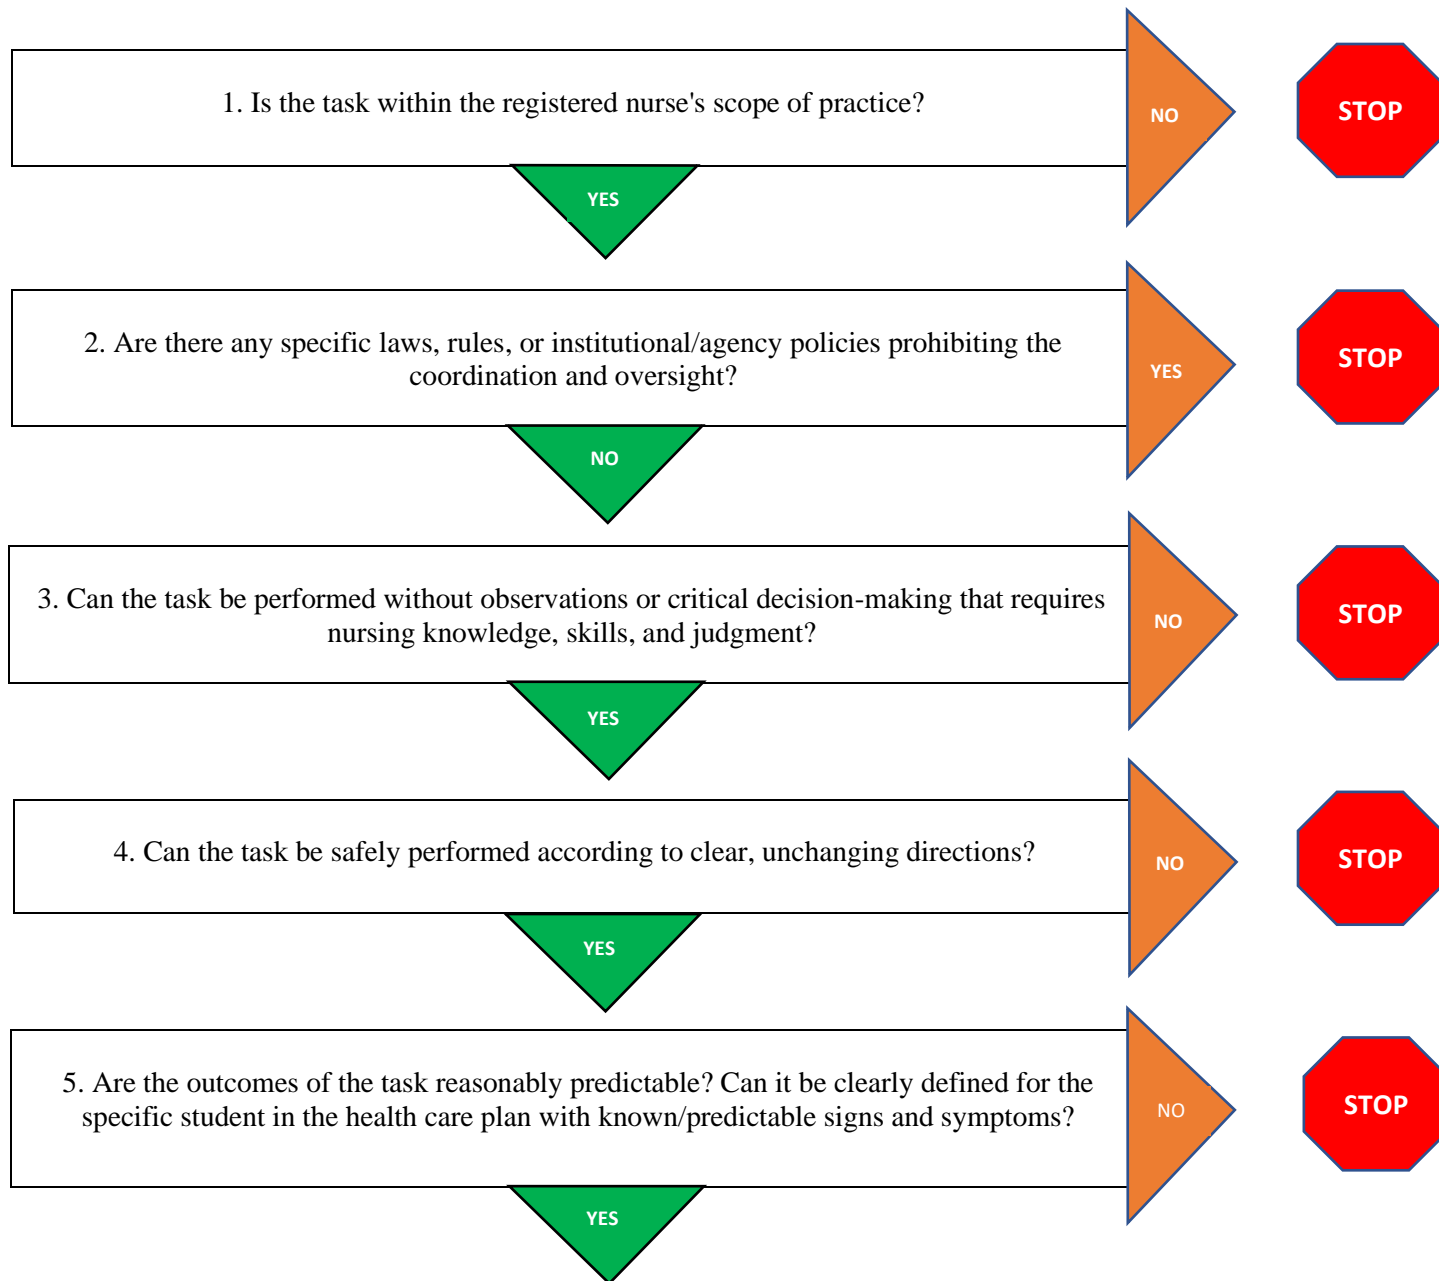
1. Is the task within the registered nurse's scope of practice?

NO

STOP

YES

2. Are there any specific laws, rules, or institutional/agency policies prohibiting the coordination and oversight?

YES

STOP

NO

3. Can the task be performed without observations or critical decision-making that requires nursing knowledge, skills, and judgment?

NO

STOP

YES

4. Can the task be safely performed according to clear, unchanging directions?

NO

STOP

YES

5. Are the outcomes of the task reasonably predictable? Can it be clearly defined for the specific student in the health care plan with known/predictable signs and symptoms?

NO

STOP

YES